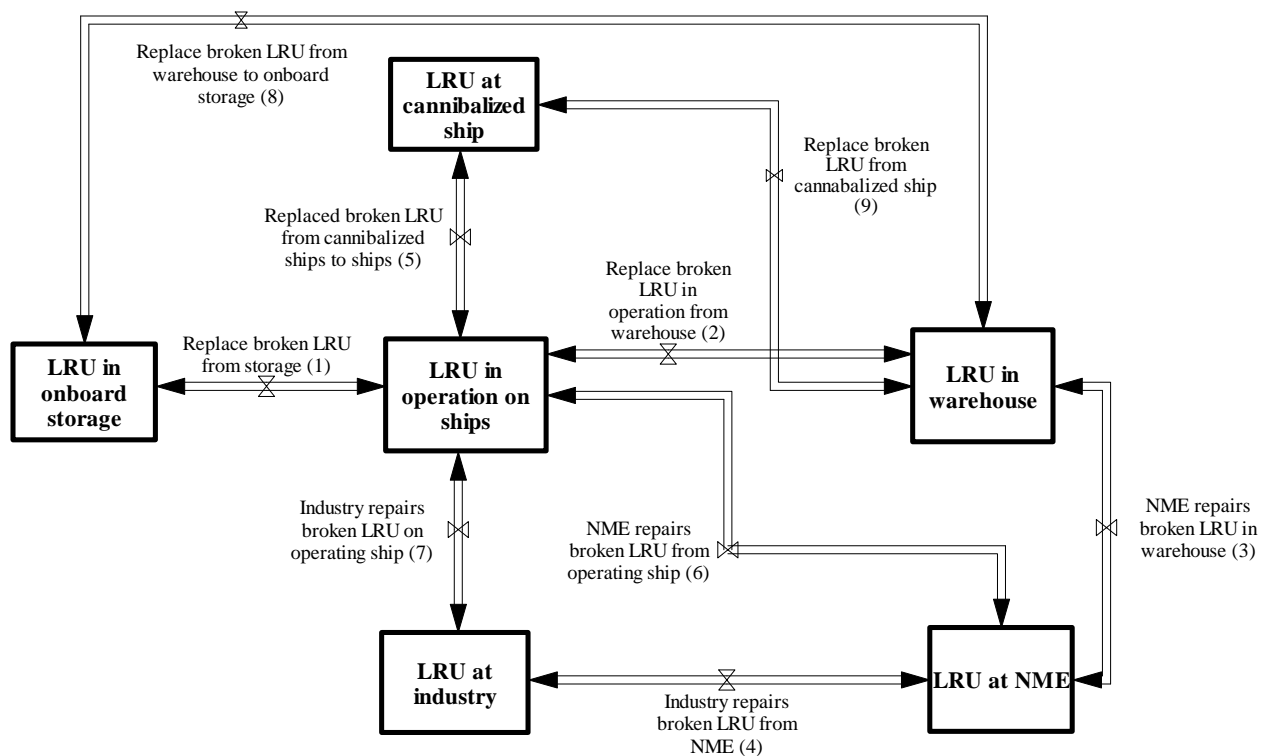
Replace broken LRU from warehouse to onboard storage (8)

LRU at cannibalized ship

Replace broken LRU from cannabalized ship (9)

Replaced broken LRU from cannibalized ships to ships (5)

Replace broken LRU in operation from warehouse (2)

LRU in onboard storage

Replace broken LRU from storage (1)

LRU in operation on ships

LRU in warehouse

Industry repairs broken LRU on operating ship (7)

NME repairs broken LRU from operating ship (6)

NME repairs broken LRU in warehouse (3)

LRU at industry

LRU at NME

Industry repairs broken LRU from NME (4)